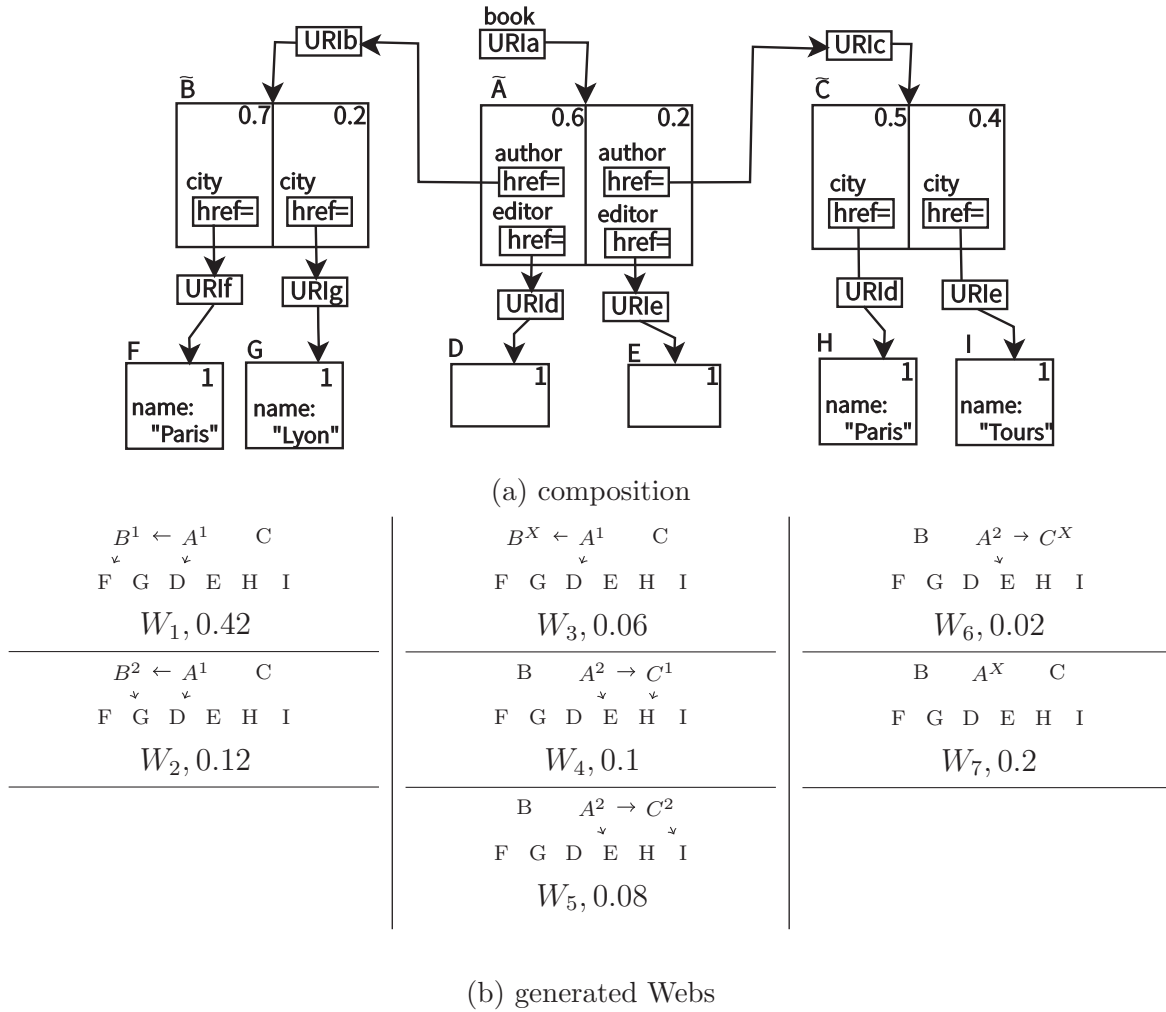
book
URIa
URIb
URIc
$\widetilde{B}$
0.7 0.2
city
href=
city
href=
$\widetilde{A}$
0.6 0.2
author
href=
editor
href=
author
href=
editor
href=
$\widetilde{C}$
0.5 0.4
city
href=
city
href=
URIf
URIg
URId
URIe
URId
URIe
F
1
name: "Paris"
G
1
name: "Lyon"
D
1
E
1
H
1
name: "Paris"
I
1
name: "Tours"

(a) composition

$B^1 \leftarrow A^1$ C
F G D E H I
$W_1, 0.42$

$B^2 \leftarrow A^1$ C
F G D E H I
$W_2, 0.12$

$B^X \leftarrow A^1$ C
F G D E H I
$W_3, 0.06$

B $A^2 \rightarrow C^1$
F G D E H I
$W_4, 0.1$

B $A^2 \rightarrow C^2$
F G D E H I
$W_5, 0.08$

B $A^2 \rightarrow C^X$
F G D E H I
$W_6, 0.02$

B $A^X$ C
F G D E H I
$W_7, 0.2$

(b) generated Webs